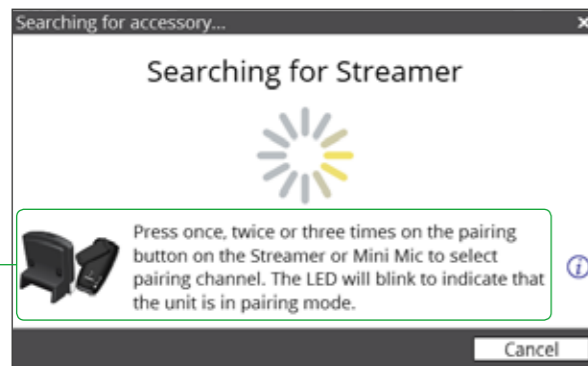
Searching for accessory...

×

Searching for Streamer

Press once, twice or three times on the pairing button on the Streamer or Mini Mic to select pairing channel. The LED will blink to indicate that the unit is in pairing mode.

Cancel